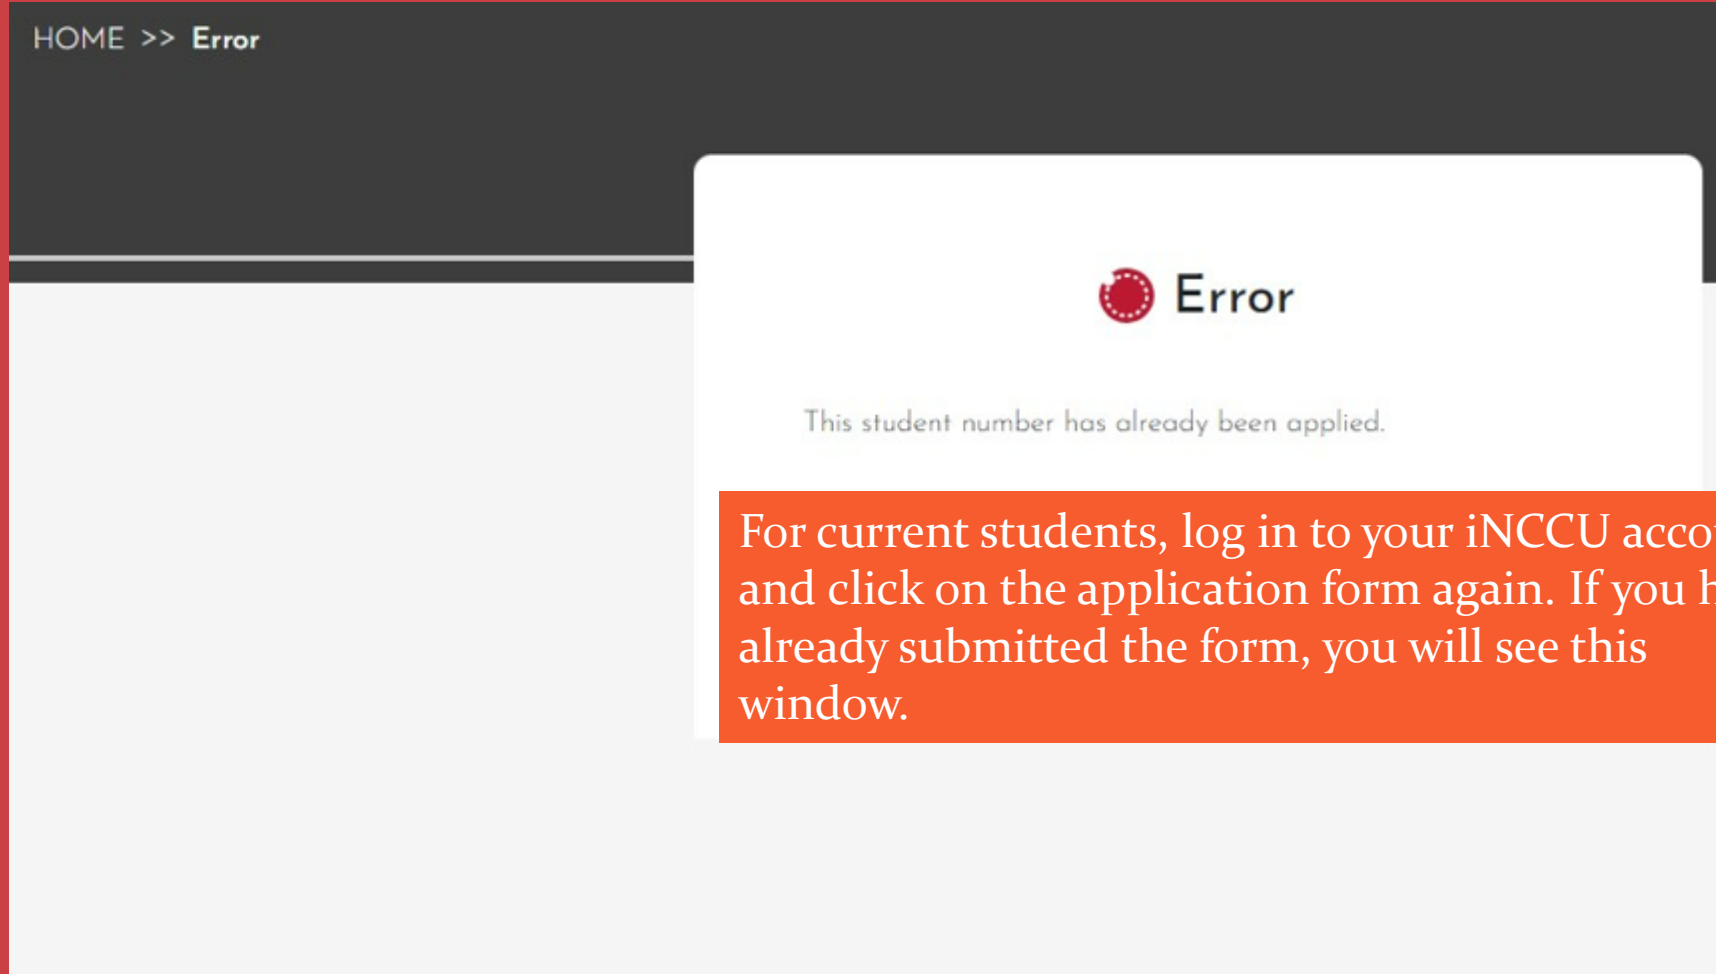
HOME >> Error

Error

This student number has already been applied.

For current students, log in to your iNCCU acco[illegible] and click on the application form again. If you h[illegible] already submitted the form, you will see this window.